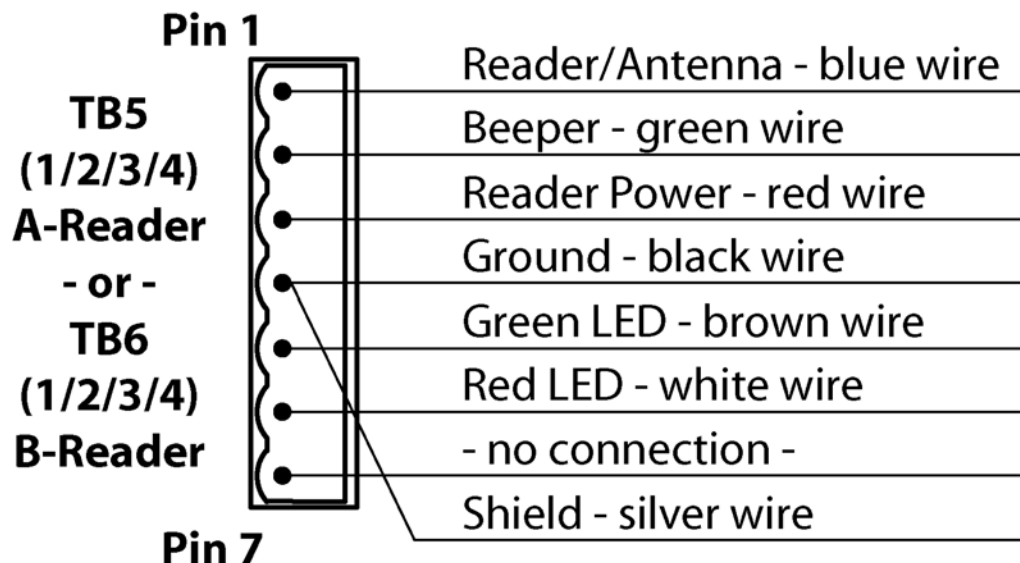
Pin 1

TB5
(1/2/3/4)
A-Reader
- or -
TB6
(1/2/3/4)
B-Reader

Pin 7

Reader/Antenna - blue wire
Beeper - green wire
Reader Power - red wire
Ground - black wire
Green LED - brown wire
Red LED - white wire
- no connection -
Shield - silver wire